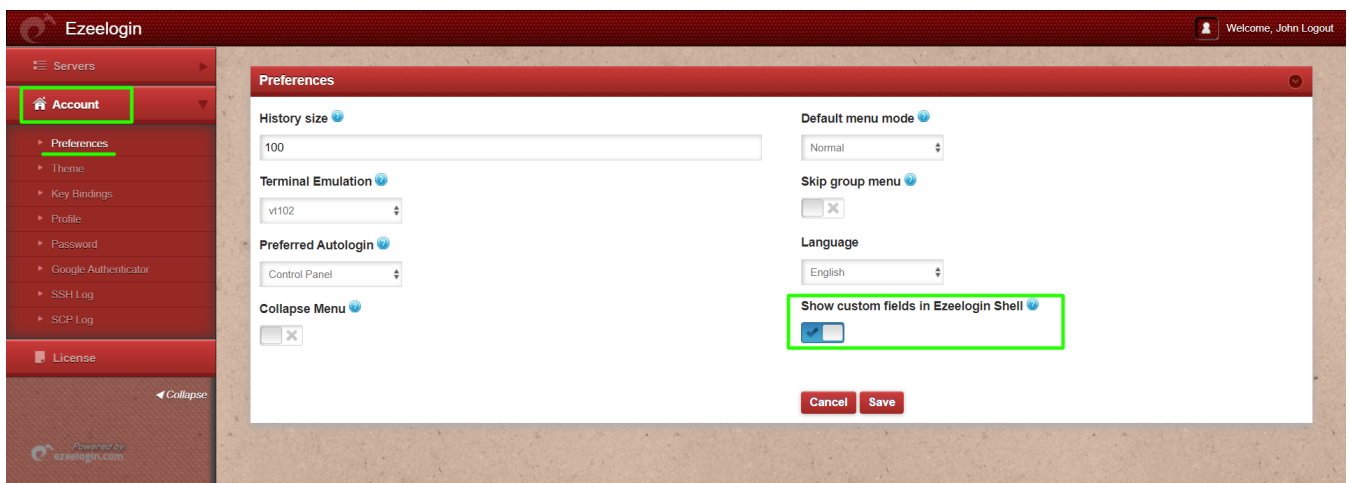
Ezeelogin

Welcome, John Logout

Servers

Account

Preferences

Theme

Key Bindings

Profile

Password

Google Authenticator

SSH Log

SCP Log

License

Collapse

Powered by ezeelogin.com

Preferences

History size

100

Terminal Emulation

vt102

Preferred Autologin

Control Panel

Collapse Menu

Default menu mode

Normal

Skip group menu

Language

English

Show custom fields in Ezeelogin Shell

Cancel Save